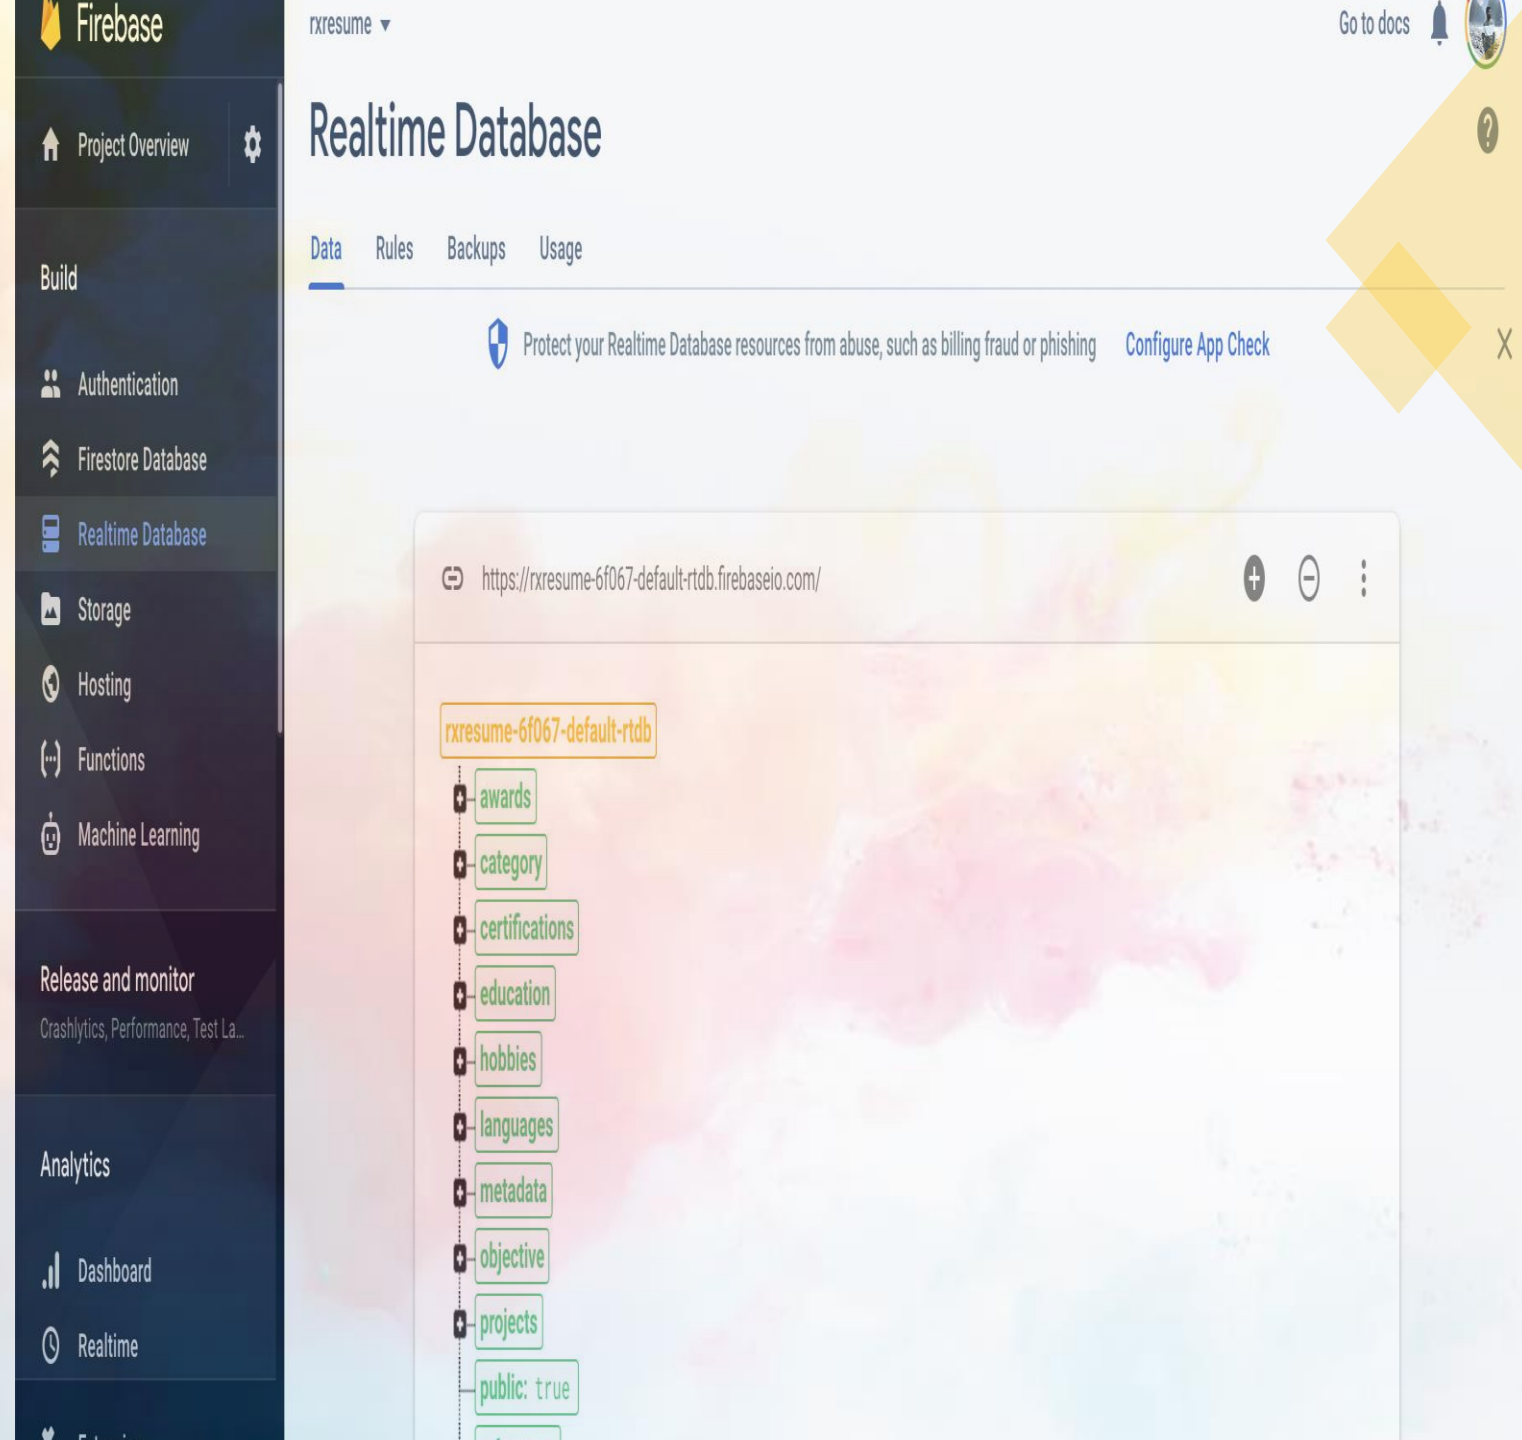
Firebase

Project Overview

Build

Authentication

Firestore Database

Realtime Database

Storage

Hosting

Functions

Machine Learning

Release and monitor

Crashlytics, Performance, Test La...

Analytics

Dashboard

Realtime

rxresume ▾

Go to docs

Realtime Database

Data Rules Backups Usage

Protect your Realtime Database resources from abuse, such as billing fraud or phishing Configure App Check

X

https://rxresume-6f067-default-rtdb.firebaseio.com/

rxresume-6f067-default-rtdb

awards

category

certifications

education

hobbies

languages

metadata

objective

projects

public: true